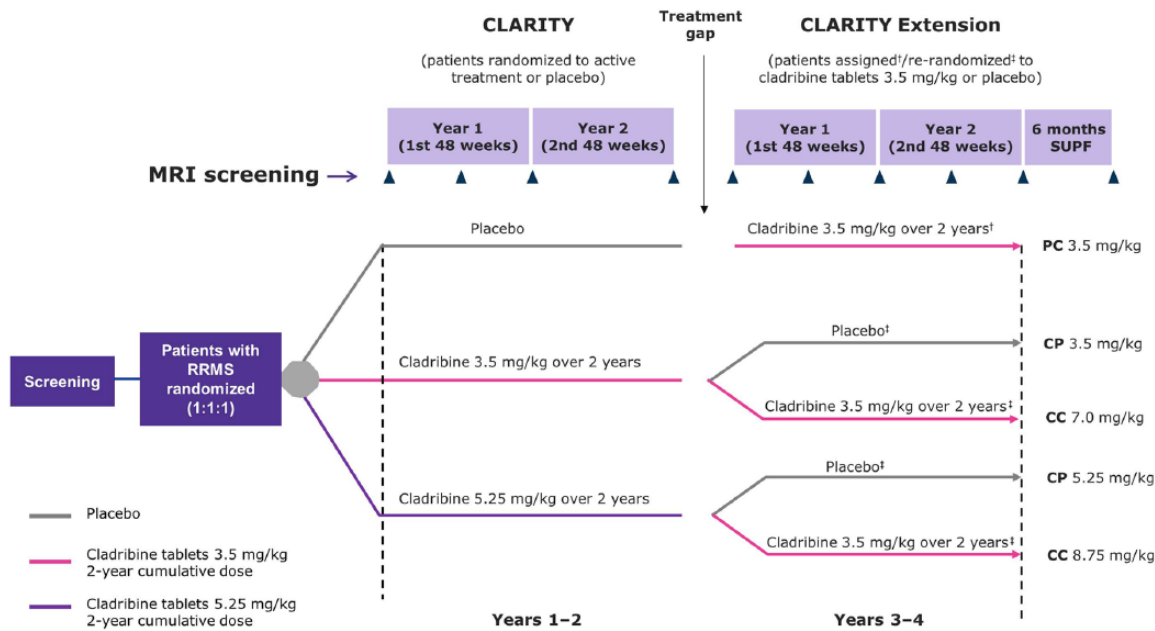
CLARITY

(patients randomized to active treatment or placebo)

Treatment gap

CLARITY Extension

(patients assigned†/re-randomized‡ to cladribine tablets 3.5 mg/kg or placebo)

Year 1 (1st 48 weeks)

Year 2 (2nd 48 weeks)

Year 1 (1st 48 weeks)

Year 2 (2nd 48 weeks)

6 months SUPF

MRI screening

Screening

Patients with RRMS randomized (1:1:1)

Placebo

Cladribine 3.5 mg/kg over 2 years†

PC 3.5 mg/kg

Cladribine 3.5 mg/kg over 2 years

Placebo‡

CP 3.5 mg/kg

Cladribine 3.5 mg/kg over 2 years‡

CC 7.0 mg/kg

Cladribine 5.25 mg/kg over 2 years

Placebo‡

CP 5.25 mg/kg

Cladribine 3.5 mg/kg over 2 years‡

CC 8.75 mg/kg

Placebo

Cladribine tablets 3.5 mg/kg 2-year cumulative dose

Cladribine tablets 5.25 mg/kg 2-year cumulative dose

Years 1–2

Years 3–4